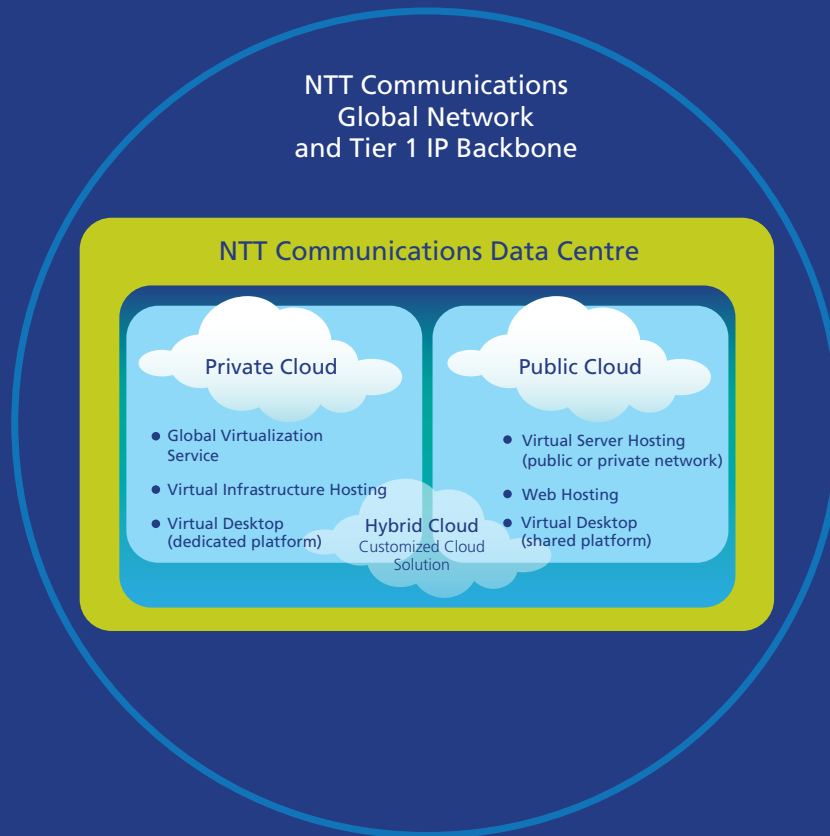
NTT Communications Global Network and Tier 1 IP Backbone

NTT Communications Data Centre

Private Cloud

- Global Virtualization Service
- Virtual Infrastructure Hosting
- Virtual Desktop (dedicated platform)

Public Cloud

- Virtual Server Hosting (public or private network)
- Web Hosting
- Virtual Desktop (shared platform)

Hybrid Cloud
Customized Cloud Solution